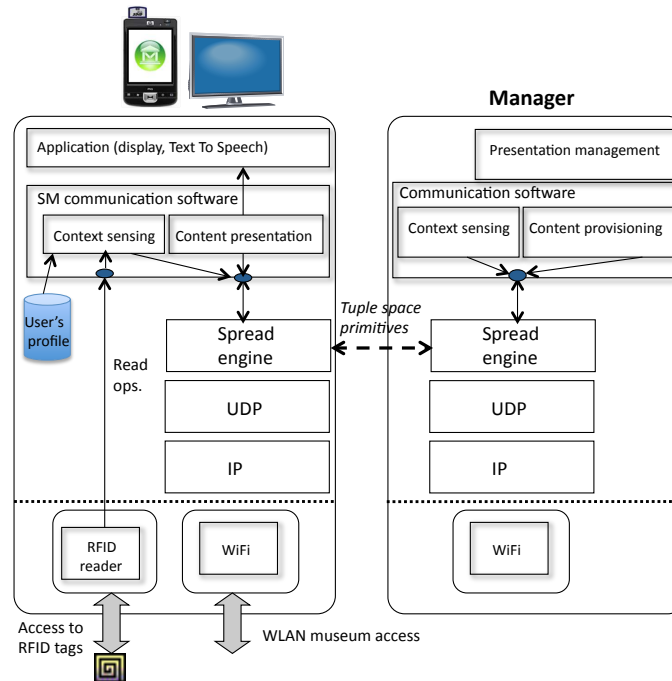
Manager

Application (display, Text To Speech)

SM communication software

Context sensing

Content presentation

User's profile

Read ops.

Spread engine

UDP

IP

RFID reader

WiFi

Tuple space primitives

Presentation management

Communication software

Context sensing

Content provisioning

Spread engine

UDP

IP

WiFi

Access to RFID tags

WLAN museum access